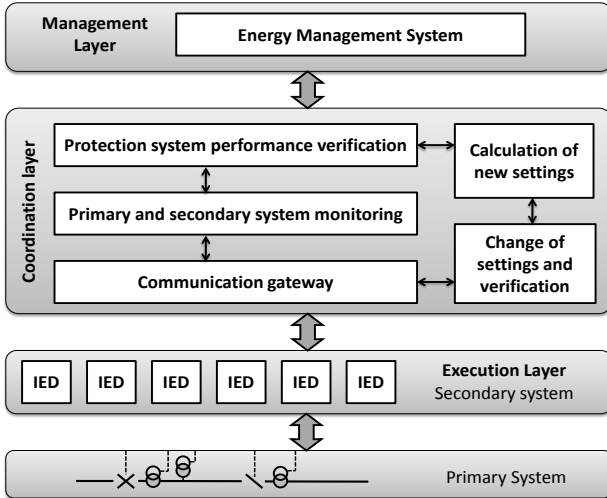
Management Layer

Energy Management System

Coordination layer

Protection system performance verification

Primary and secondary system monitoring

Communication gateway

Calculation of new settings

Change of settings and verification

IED

IED

IED

IED

IED

IED

Execution Layer

Secondary system

Primary System